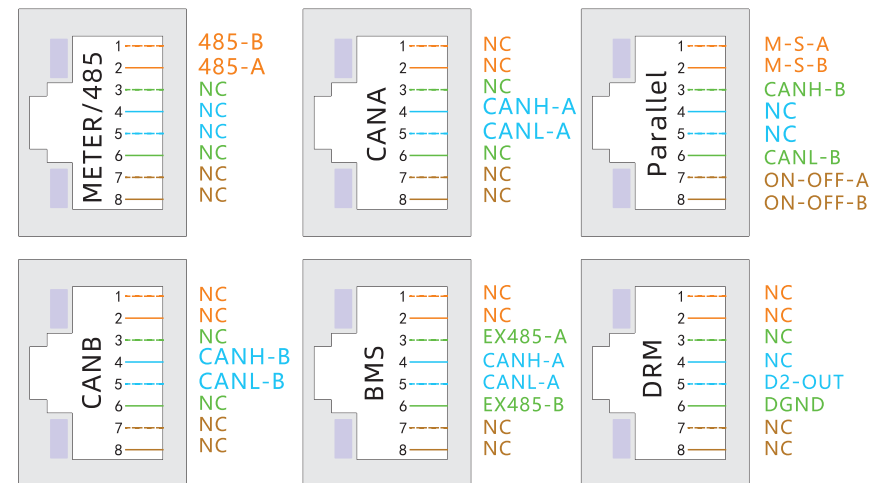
METER/485
1 485-B
2 485-A
3 NC
4 NC
5 NC
6 NC
7 NC
8 NC

CANA
1 NC
2 NC
3 NC
4 CANH-A
5 CANL-A
6 NC
7 NC
8 NC

Parallel
1 M-S-A
2 M-S-B
3 CANH-B
4 NC
5 NC
6 CANL-B
7 ON-OFF-A
8 ON-OFF-B

CANB
1 NC
2 NC
3 NC
4 CANH-B
5 CANL-B
6 NC
7 NC
8 NC

BMS
1 NC
2 NC
3 EX485-A
4 CANH-A
5 CANL-A
6 EX485-B
7 NC
8 NC

DRM
1 NC
2 NC
3 NC
4 NC
5 D2-OUT
6 DGND
7 NC
8 NC